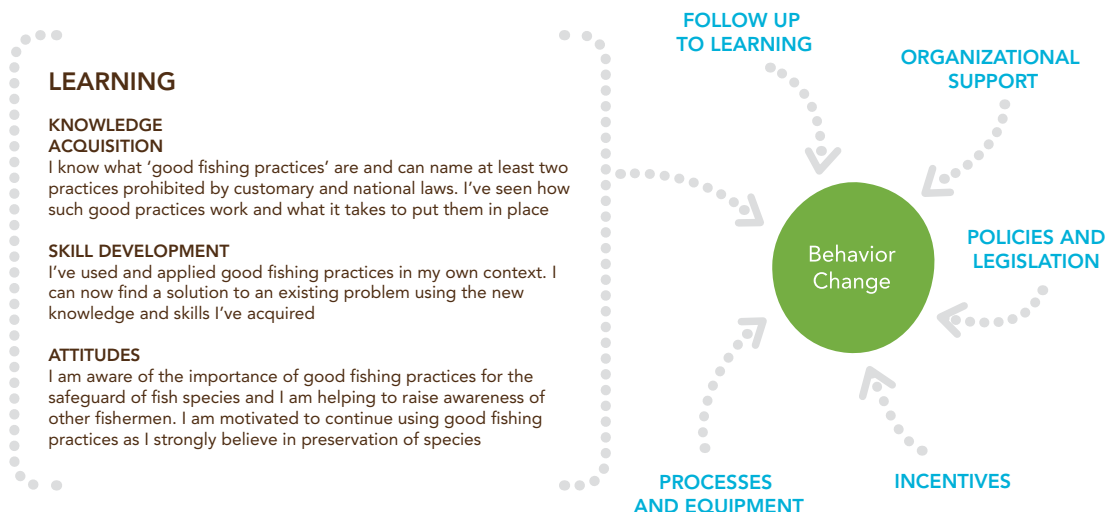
LEARNING

KNOWLEDGE ACQUISITION
I know what ‘good fishing practices’ are and can name at least two practices prohibited by customary and national laws. I’ve seen how such good practices work and what it takes to put them in place

SKILL DEVELOPMENT
I’ve used and applied good fishing practices in my own context. I can now find a solution to an existing problem using the new knowledge and skills I’ve acquired

ATTITUDES
I am aware of the importance of good fishing practices for the safeguard of fish species and I am helping to raise awareness of other fishermen. I am motivated to continue using good fishing practices as I strongly believe in preservation of species

FOLLOW UP TO LEARNING

ORGANIZATIONAL SUPPORT

Behavior Change

POLICIES AND LEGISLATION

PROCESSES AND EQUIPMENT

INCENTIVES